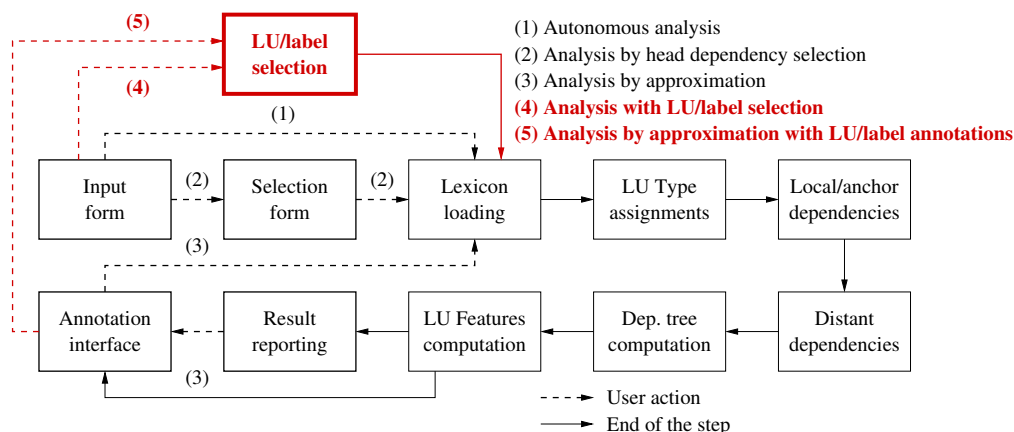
(5)

LU/label selection

(4)

(1) Autonomous analysis
(2) Analysis by head dependency selection
(3) Analysis by approximation
(4) Analysis with LU/label selection
(5) Analysis by approximation with LU/label annotations

(1)

Input form

(2)

Selection form

(2)

Lexicon loading

LU Type assignments

Local/anchor dependencies

(3)

Annotation interface

Result reporting

LU Features computation

Dep. tree computation

Distant dependencies

(3)

User action
End of the step